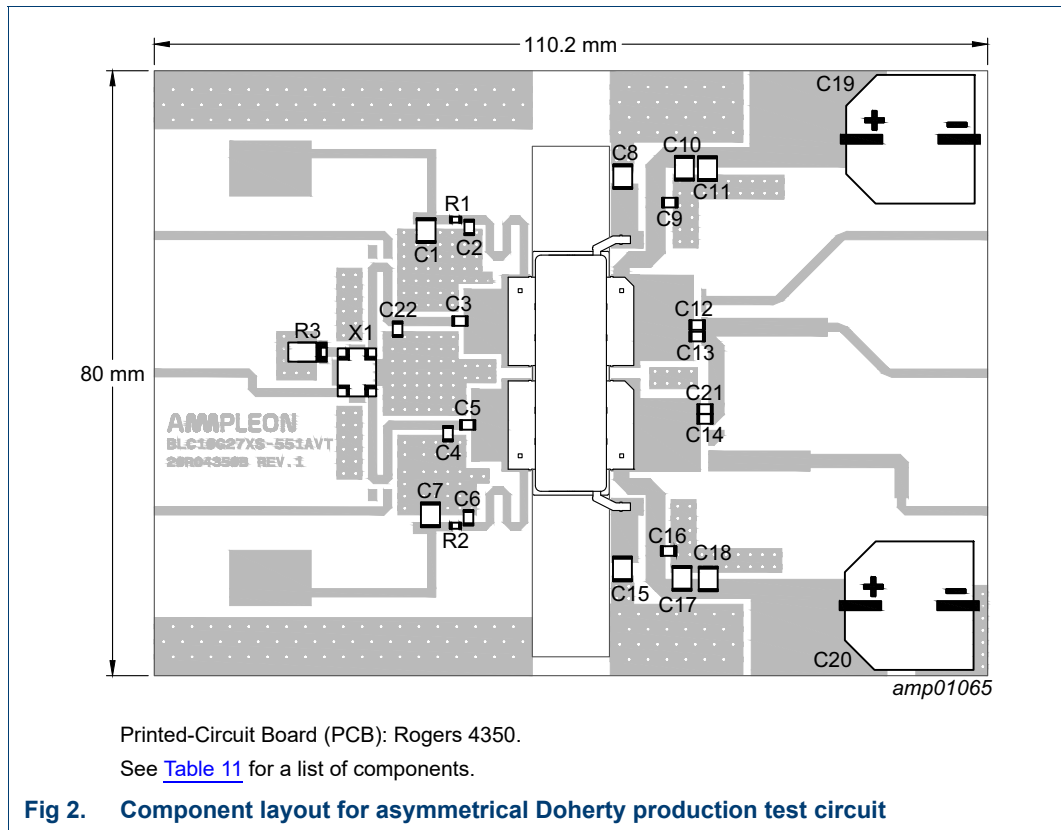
110.2 mm

80 mm

C19

C8

C10

C11

C9

R1

C2

C1

C22

C3

R3

X1

C12

C13

C21

C14

AMPLEON

BLC10G27XS-551AVT

20R04350B REV.1

C5

C4

C7

C6

R2

C16

C18

C15

C17

C20

amp01065

Printed-Circuit Board (PCB): Rogers 4350.

See Table 11 for a list of components.

Fig 2. Component layout for asymmetrical Doherty production test circuit